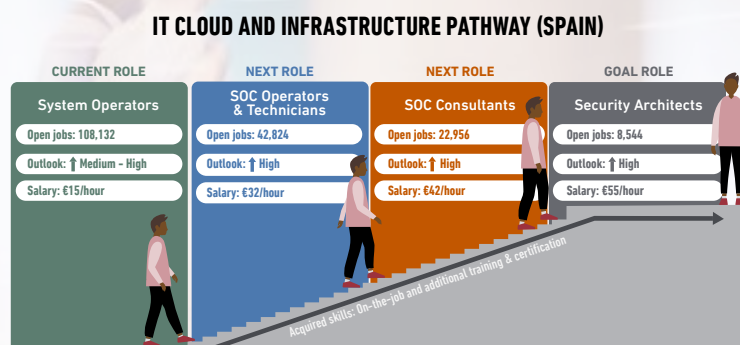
IT CLOUD AND INFRASTRUCTURE PATHWAY (SPAIN)

CURRENT ROLE
System Operators
Open jobs: 108,132
Outlook: ⬆ Medium - High
Salary: €15/hour

NEXT ROLE
SOC Operators & Technicians
Open jobs: 42,824
Outlook: ⬆ High
Salary: €32/hour

NEXT ROLE
SOC Consultants
Open jobs: 22,956
Outlook: ⬆ High
Salary: €42/hour

GOAL ROLE
Security Architects
Open jobs: 8,544
Outlook: ⬆ High
Salary: €55/hour

Acquired skills: On-the-job and additional training & certification